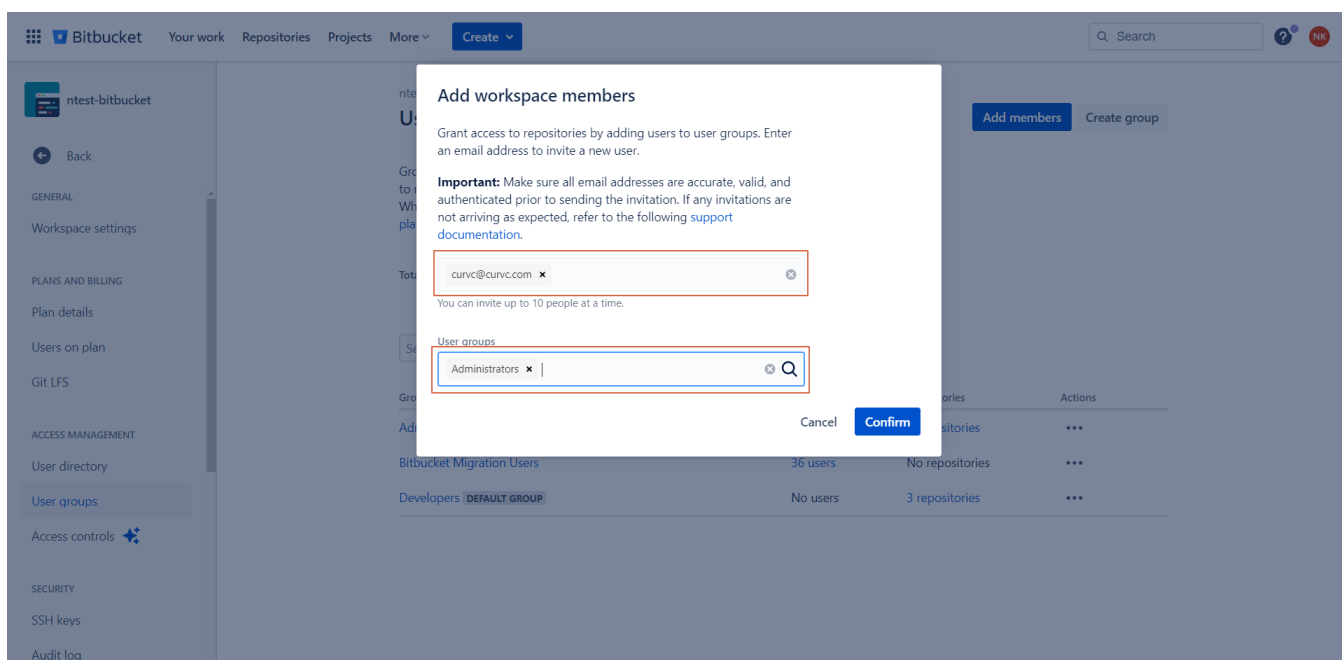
Bitbucket Your work Repositories Projects More Create

Search

NK

ntest-bitbucket

Back

GENERAL

Workspace settings

PLANS AND BILLING

Plan details

Users on plan

Git LFS

ACCESS MANAGEMENT

User directory

User groups

Access controls

SECURITY

SSH keys

Audit log

nte
Us

Add members Create group

Gro
to
Wh
pla

Tota

Se

Gro

Adm

Bitbucket Migration Users 36 users No repositories •••

Developers DEFAULT GROUP No users 3 repositories •••

ories Actions

sitories •••

Add workspace members

Grant access to repositories by adding users to user groups. Enter an email address to invite a new user.

**Important:** Make sure all email addresses are accurate, valid, and authenticated prior to sending the invitation. If any invitations are not arriving as expected, refer to the following support documentation.

curvc@curvc.com ×

You can invite up to 10 people at a time.

User groups

Administrators ×

Cancel Confirm